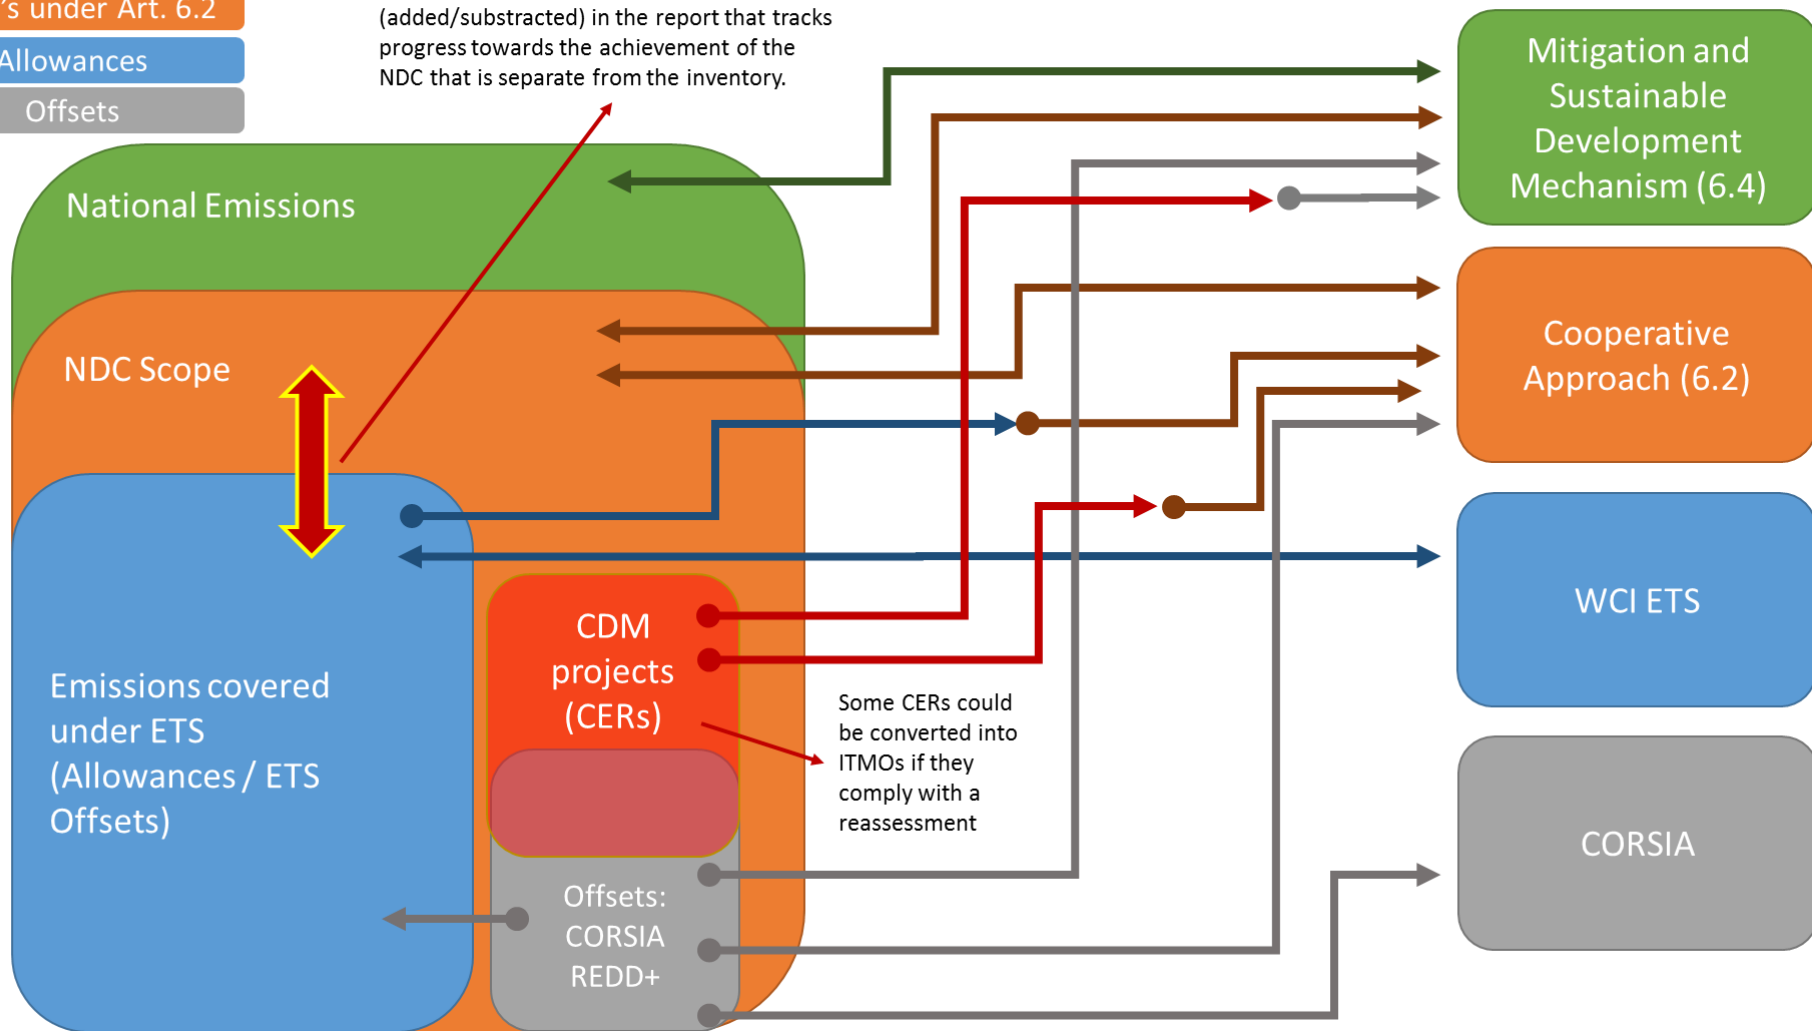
's under Art. 6.2
Allowances
Offsets

(added/substracted) in the report that tracks progress towards the achievement of the NDC that is separate from the inventory.

Mitigation and Sustainable Development Mechanism (6.4)

National Emissions

NDC Scope

Cooperative Approach (6.2)

WCI ETS

CDM projects (CERs)

Emissions covered under ETS (Allowances / ETS Offsets)

Some CERs could be converted into ITMOs if they comply with a reassessment

CORSIA

Offsets: CORSIA REDD+